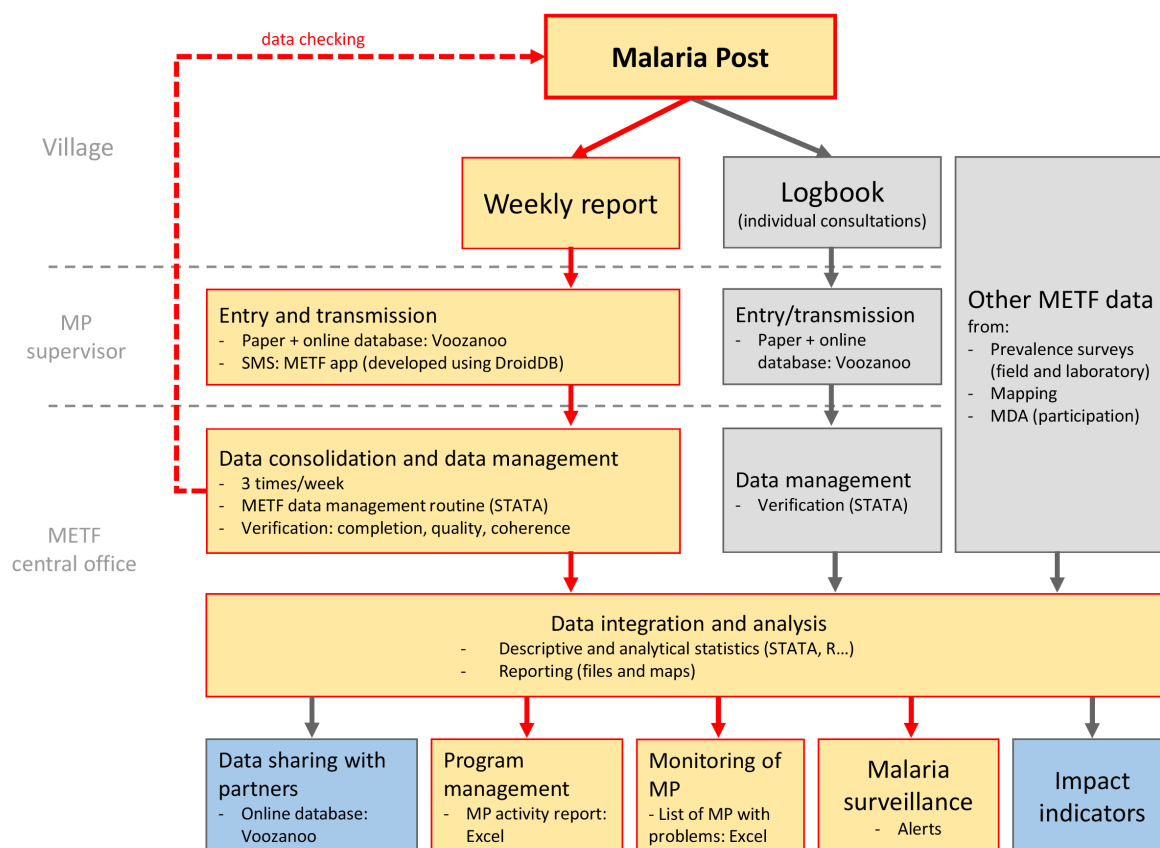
data checking

Malaria Post

Village

Weekly report

Logbook
(individual consultations)

Other METF data
from:
- Prevalence surveys (field and laboratory)
- Mapping
- MDA (participation)

MP supervisor

Entry and transmission
- Paper + online database: Voozanoo
- SMS: METF app (developed using DroidDB)

Entry/transmission
- Paper + online database: Voozanoo

METF central office

Data consolidation and data management
- 3 times/week
- METF data management routine (STATA)
- Verification: completion, quality, coherence

Data management
- Verification (STATA)

Data integration and analysis
- Descriptive and analytical statistics (STATA, R…)
- Reporting (files and maps)

Data sharing with partners
- Online database: Voozanoo

Program management
- MP activity report: Excel

Monitoring of MP
- List of MP with problems: Excel

Malaria surveillance
- Alerts

Impact indicators